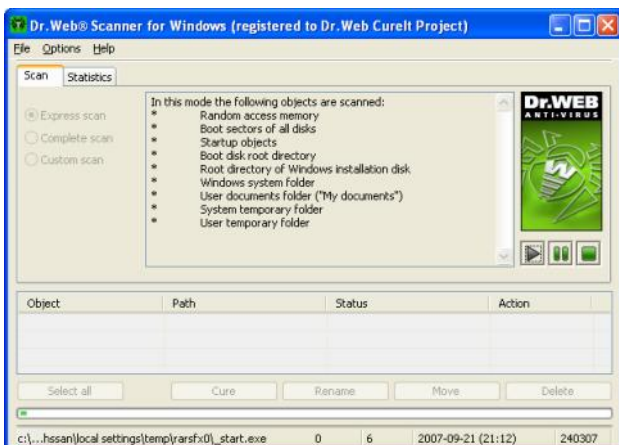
Dr.Web® Scanner for Windows (registered to Dr.Web CureIt Project)

File Options Help

Scan Statistics

Express scan
Complete scan
Custom scan

In this mode the following objects are scanned:
* Random access memory
* Boot sectors of all disks
* Startup objects
* Boot disk root directory
* Root directory of Windows installation disk
* Windows system folder
* User documents folder ("My documents")
* System temporary folder
* User temporary folder

Dr.WEB ANTI-VIRUS

| Object | Path | Status | Action |
|---|---|---|---|

Select all Cure Rename Move Delete

c:\...hssan\local settings\temp\rarsfx0\_start.exe 0 6 2007-09-21 (21:12) 240307